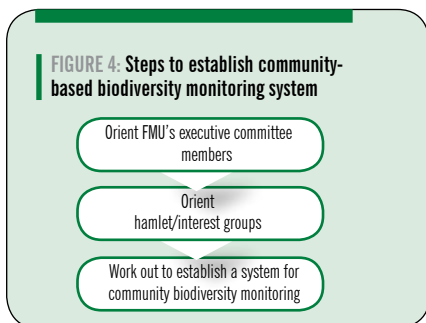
FIGURE 4: Steps to establish community-based biodiversity monitoring system

Orient FMU's executive committee members

Orient hamlet/interest groups

Work out to establish a system for community biodiversity monitoring